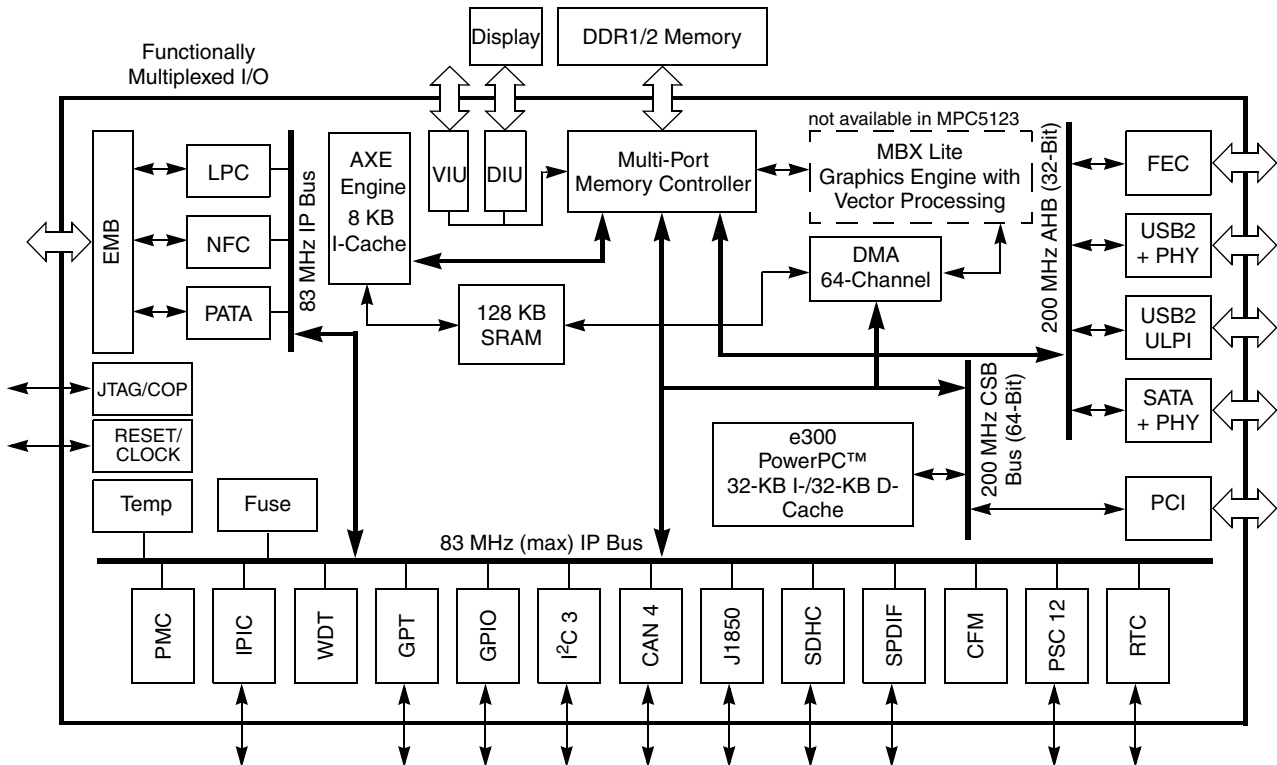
Display

DDR1/2 Memory

Functionally Multiplexed I/O

not available in MPC5123

EMB

LPC

NFC

PATA

83 MHz IP Bus

AXE Engine 8 KB I-Cache

VIU

DIU

Multi-Port Memory Controller

MBX Lite Graphics Engine with Vector Processing

200 MHz AHB (32-Bit)

FEC

USB2 + PHY

USB2 ULPI

SATA + PHY

DMA 64-Channel

128 KB SRAM

JTAG/COP

RESET/ CLOCK

200 MHz CSB Bus (64-Bit)

e300 PowerPC™ 32-KB I-/32-KB D-Cache

PCI

Temp

Fuse

83 MHz (max) IP Bus

PMC

IPIC

WDT

GPT

GPIO

$I^2C$ 3

CAN 4

J1850

SDHC

SPDIF

CFM

PSC 12

RTC